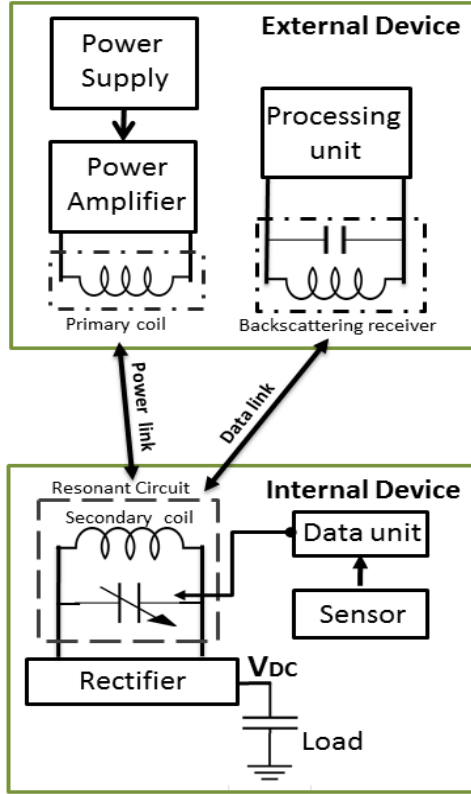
External Device

Power Supply

Power Amplifier

Primary coil

Processing unit

Backscattering receiver

Power link

Data link

Resonant Circuit

Internal Device

Secondary coil

Data unit

Sensor

Rectifier

$V_{DC}$

Load